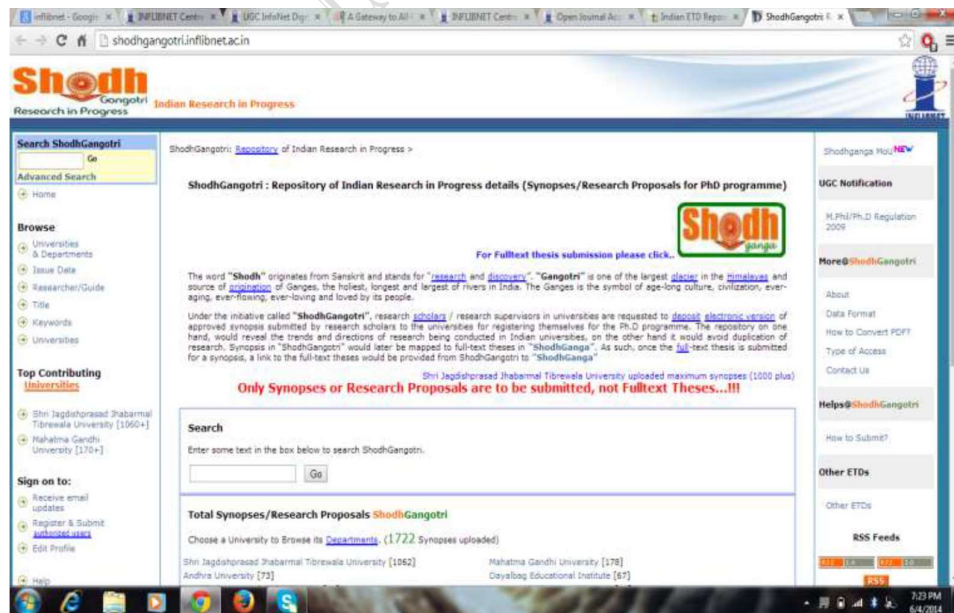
inflibnet - Googl × | INFLIBNET Centr × | UGC InfoNet Digi × | A Gateway to All × | INFLIBNET Centr × | Open Journal Acc × | Indian ETD Repo × | ShodhGangotri × 

shodhgangotri.inflibnet.ac.in

Shodh Gangotri Research in Progress

Indian Research in Progress

INFLIBNET

Search ShodhGangotri

Go

Advanced Search

Home

Browse

Universities & Departments

Issue Date

Researcher/Guide

Title

Keywords

Universities

Top Contributing Universities

Shri Jagdishprasad Jhabarmal Tibrewala University [1060+]

Mahatma Gandhi University [170+]

Sign on to:

Receive email updates

Register & Submit authorized users

Edit Profile

Help

ShodhGangotri: Repository of Indian Research in Progress >

ShodhGangotri : Repository of Indian Research in Progress details (Synopses/Research Proposals for PhD programme)

Shodh ganga

For Fulltext thesis submission please click..

The word "Shodh" originates from Sanskrit and stands for "research and discovery". "Gangotri" is one of the largest glacier in the Himalayas and source of origination of Ganges, the holiest, longest and largest of rivers in India. The Ganges is the symbol of age-long culture, civilization, ever-aging, ever-flowing, ever-loving and loved by its people.

Under the initiative called "ShodhGangotri", research scholars / research supervisors in universities are requested to deposit electronic version of approved synopsis submitted by research scholars to the universities for registering themselves for the Ph.D programme. The repository on one hand, would reveal the trends and directions of research being conducted in Indian universities, on the other hand it would avoid duplication of research. Synopsis in "ShodhGangotri" would later be mapped to full-text theses in "ShodhGanga". As such, once the full-text thesis is submitted for a synopsis, a link to the full-text theses would be provided from ShodhGangotri to "ShodhGanga"

Shri Jagdishprasad Jhabarmal Tibrewala University uploaded maximum synopses (1000 plus)

Only Synopses or Research Proposals are to be submitted, not Fulltext Theses...!!!

Search

Enter some text in the box below to search ShodhGangotri.

Go

Total Synopses/Research Proposals ShodhGangotri

Choose a University to Browse its Departments. (1722 Synopses uploaded)

| Shri Jagdishprasad Jhabarmal Tibrewala University [1062] | Mahatma Gandhi University [178] |
|---|---|
| Andhra University [73] | Dayalbag Educational Institute [67] |

Shodhganga MoU NEW

UGC Notification

M.Phil/Ph.D Regulation 2009

More@ShodhGangotri

About

Data Format

How to Convert PDF?

Type of Access

Contact Us

Helps@ShodhGangotri

How to Submit?

Other ETDs

Other ETDs

RSS Feeds

RSS

7:23 PM
6/4/2014